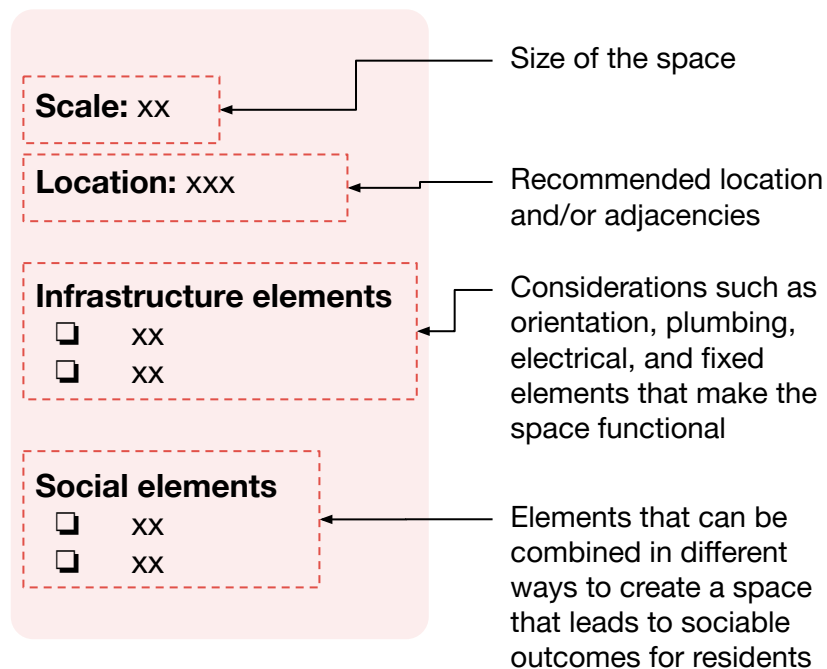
**Scale:** xx

**Location:** xxx

**Infrastructure elements**
❏ xx
❏ xx

**Social elements**
❏ xx
❏ xx

Size of the space

Recommended location and/or adjacencies

Considerations such as orientation, plumbing, electrical, and fixed elements that make the space functional

Elements that can be combined in different ways to create a space that leads to sociable outcomes for residents